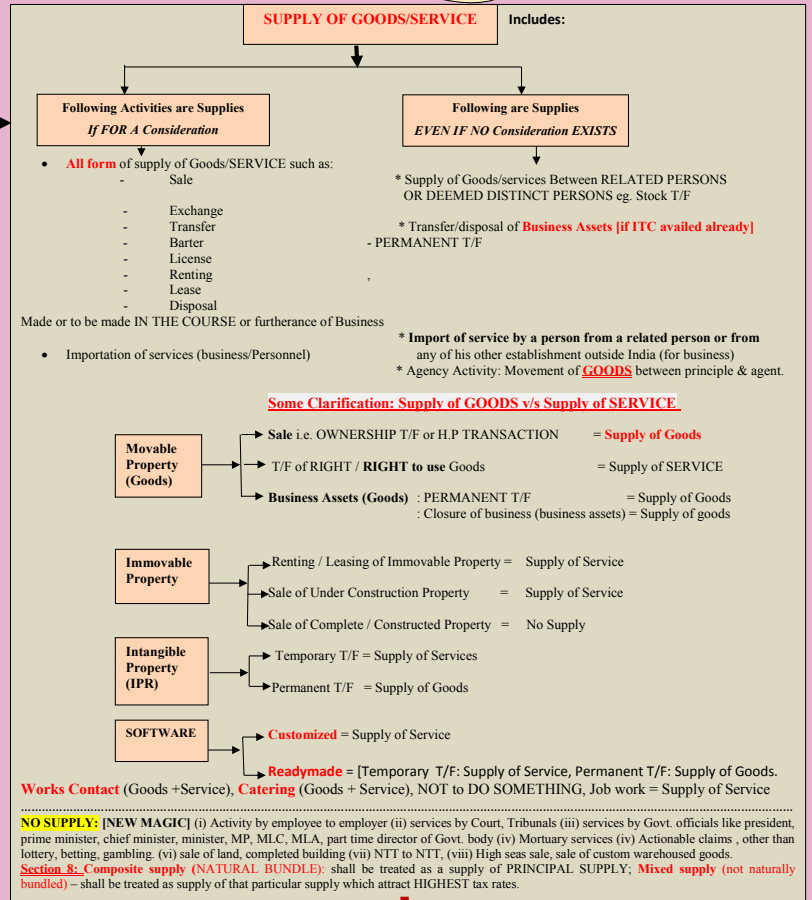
SUPPLY OF GOODS/SERVICE Includes:

Following Activities are Supplies
If FOR A Consideration

Following are Supplies
EVEN IF NO Consideration EXISTS

- All form of supply of Goods/SERVICE such as:
- Sale
- Exchange
- Transfer
- Barter
- License
- Renting
- Lease
- Disposal

Made or to be made IN THE COURSE or furtherance of Business

- Importation of services (business/Personnel)

* Supply of Goods/services Between RELATED PERSONS OR DEEMED DISTINCT PERSONS eg. Stock T/F

* Transfer/disposal of Business Assets [if ITC availed already] - PERMANENT T/F

,

* Import of service by a person from a related person or from any of his other establishment outside India (for business)
* Agency Activity: Movement of GOODS between principle & agent.

Some Clarification: Supply of GOODS v/s Supply of SERVICE

Movable Property (Goods)

Sale i.e. OWNERSHIP T/F or H.P TRANSACTION = Supply of Goods
T/F of RIGHT / RIGHT to use Goods = Supply of SERVICE
Business Assets (Goods) : PERMANENT T/F = Supply of Goods
: Closure of business (business assets) = Supply of goods

Immovable Property

Renting / Leasing of Immovable Property = Supply of Service
Sale of Under Construction Property = Supply of Service
Sale of Complete / Constructed Property = No Supply

Intangible Property (IPR)

Temporary T/F = Supply of Services
Permanent T/F = Supply of Goods

SOFTWARE

Customized = Supply of Service
Readymade = [Temporary T/F: Supply of Service, Permanent T/F: Supply of Goods.

Works Contact (Goods +Service), Catering (Goods + Service), NOT to DO SOMETHING, Job work = Supply of Service

NO SUPPLY: [NEW MAGIC] (i) Activity by employee to employer (ii) services by Court, Tribunals (iii) services by Govt. officials like president, prime minister, chief minister, minister, MP, MLC, MLA, part time director of Govt. body (iv) Mortuary services (iv) Actionable claims , other than lottery, betting, gambling. (vi) sale of land, completed building (vii) NTT to NTT, (viii) High seas sale, sale of custom warehoused goods.
Section 8: Composite supply (NATURAL BUNDLE): shall be treated as a supply of PRINCIPAL SUPPLY; Mixed supply (not naturally bundled) – shall be treated as supply of that particular supply which attract HIGHEST tax rates.